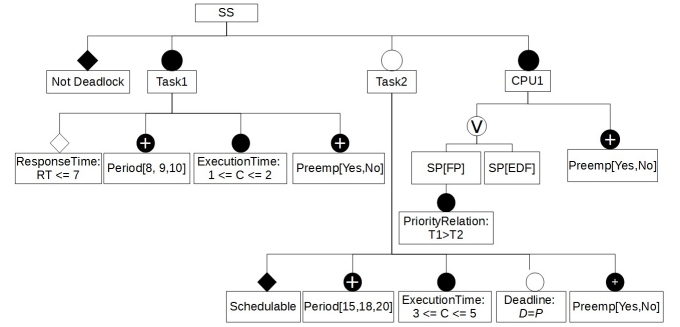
SS

Not Deadlock

Task1

Task2

CPU1

ResponseTime: RT <= 7

Period[8, 9,10]

ExecutionTime: 1 <= C <= 2

Preemp[Yes,No]

V

SP[FP]

SP[EDF]

Preemp[Yes,No]

PriorityRelation: T1>T2

Schedulable

Period[15,18,20]

ExecutionTime: 3 <= C <= 5

Deadline: $D=P$

Preemp[Yes,No]